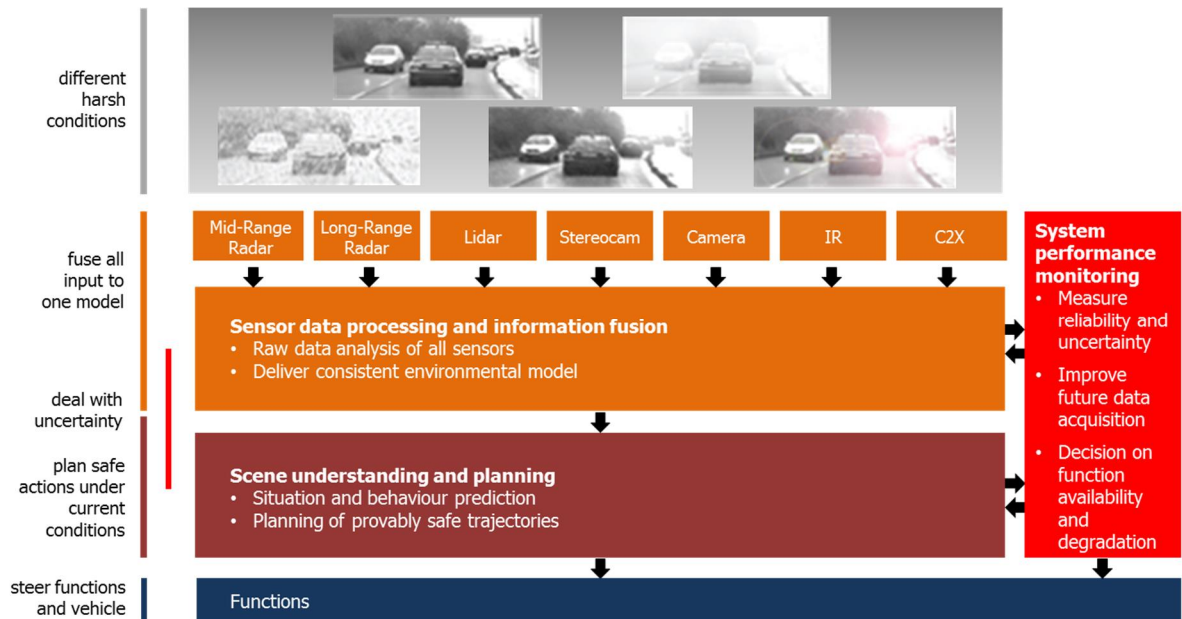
different harsh conditions

fuse all input to one model

deal with uncertainty

plan safe actions under current conditions

steer functions and vehicle

Mid-Range Radar

Long-Range Radar

Lidar

Stereocam

Camera

IR

C2X

Sensor data processing and information fusion
• Raw data analysis of all sensors
• Deliver consistent environmental model

Scene understanding and planning
• Situation and behaviour prediction
• Planning of provably safe trajectories

Functions

System performance monitoring
• Measure reliability and uncertainty
• Improve future data acquisition
• Decision on function availability and degradation